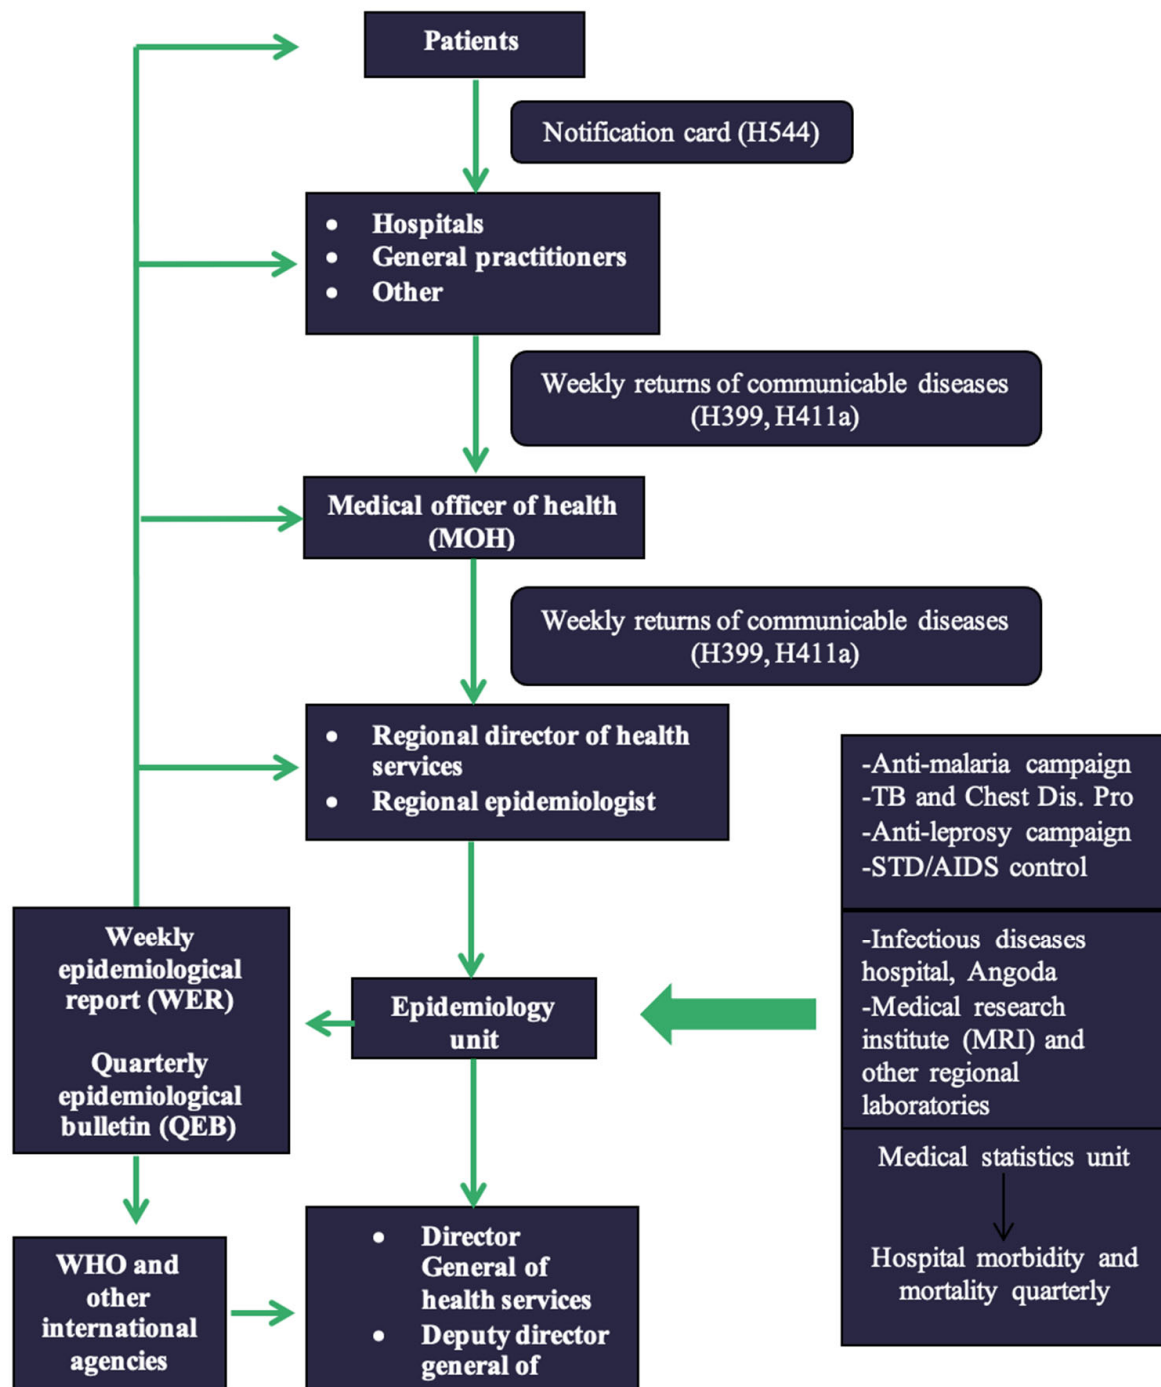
Patients

Notification card (H544)

- Hospitals
- General practitioners
- Other

Weekly returns of communicable diseases (H399, H411a)

Medical officer of health (MOH)

Weekly returns of communicable diseases (H399, H411a)

- Regional director of health services
- Regional epidemiologist

-Anti-malaria campaign
-TB and Chest Dis. Pro
-Anti-leprosy campaign
-STD/AIDS control

-Infectious diseases hospital, Angoda
-Medical research institute (MRI) and other regional laboratories

Weekly epidemiological report (WER)

Quarterly epidemiological bulletin (QEB)

Epidemiology unit

Medical statistics unit

Hospital morbidity and mortality quarterly

WHO and other international agencies

- Director General of health services
- Deputy director general of